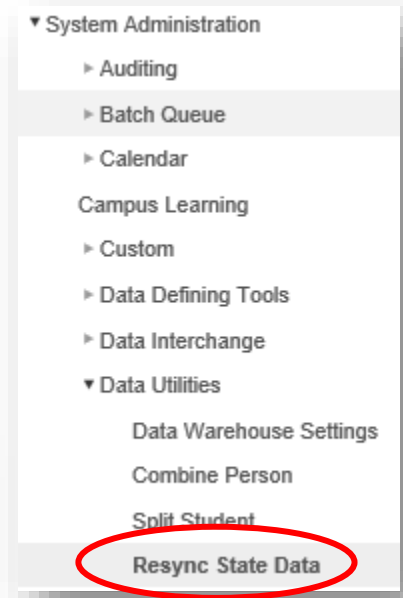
▼ System Administration

▸ Auditing

▸ Batch Queue

▸ Calendar

Campus Learning

▸ Custom

▸ Data Defining Tools

▸ Data Interchange

▼ Data Utilities

Data Warehouse Settings

Combine Person

Split Student

Resync State Data